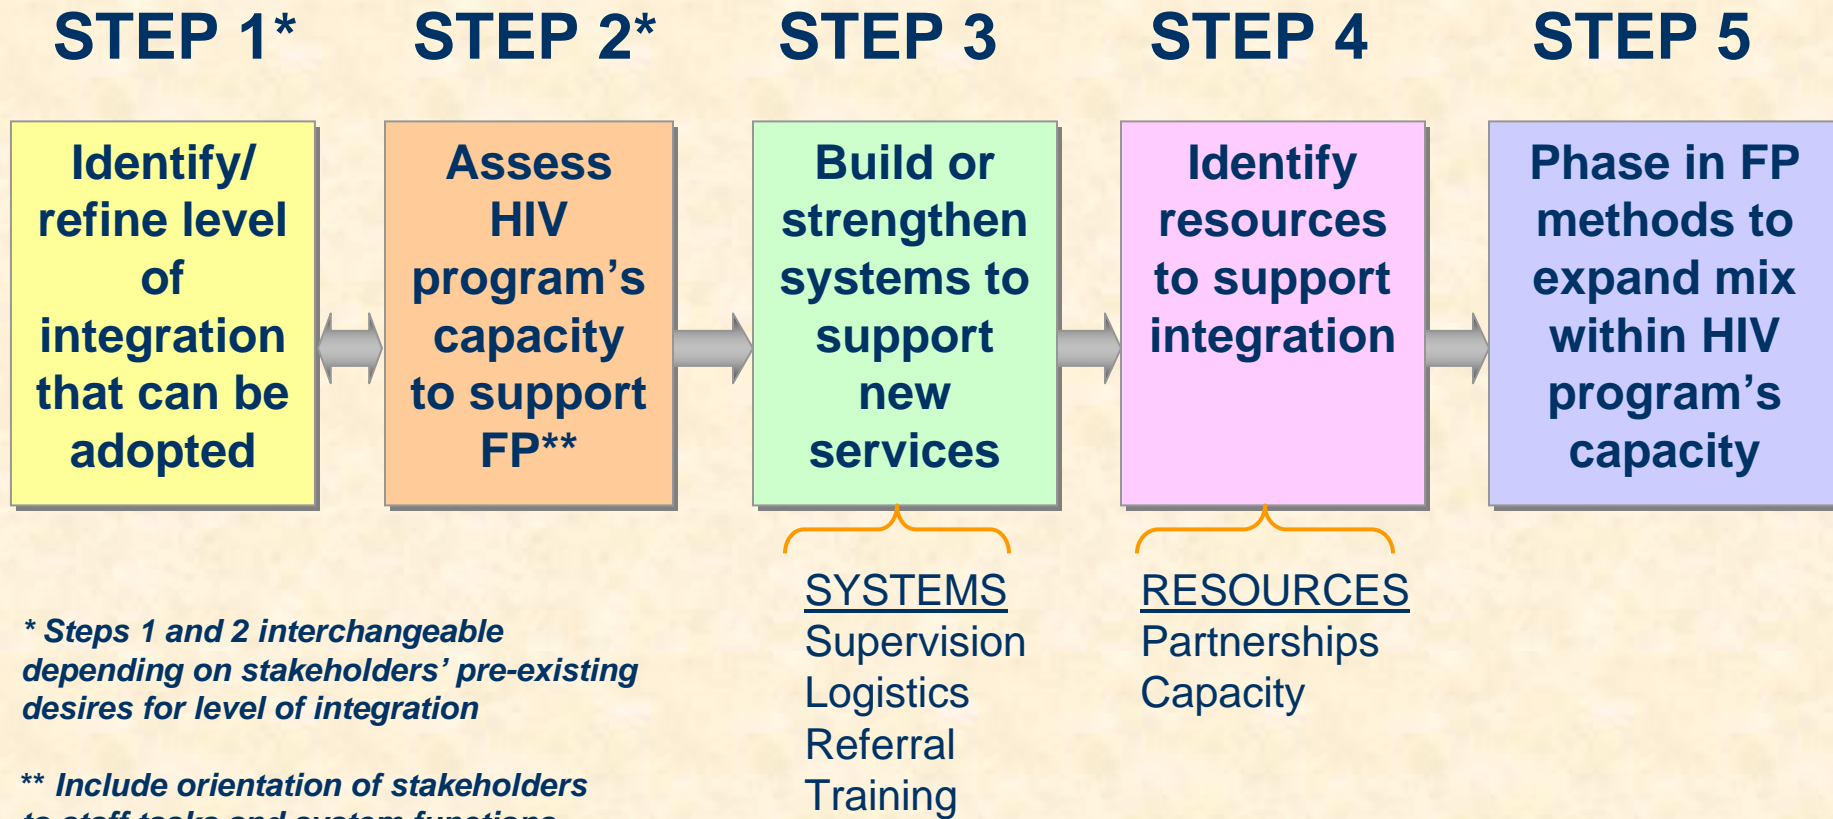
STEP 1*

Identify/ refine level of integration that can be adopted

STEP 2*

Assess HIV program’s capacity to support FP**

STEP 3

Build or strengthen systems to support new services

SYSTEMS
Supervision
Logistics
Referral
Training

STEP 4

Identify resources to support integration

RESOURCES
Partnerships
Capacity

STEP 5

Phase in FP methods to expand mix within HIV program’s capacity

* Steps 1 and 2 interchangeable depending on stakeholders’ pre-existing desires for level of integration

** Include orientation of stakeholders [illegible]